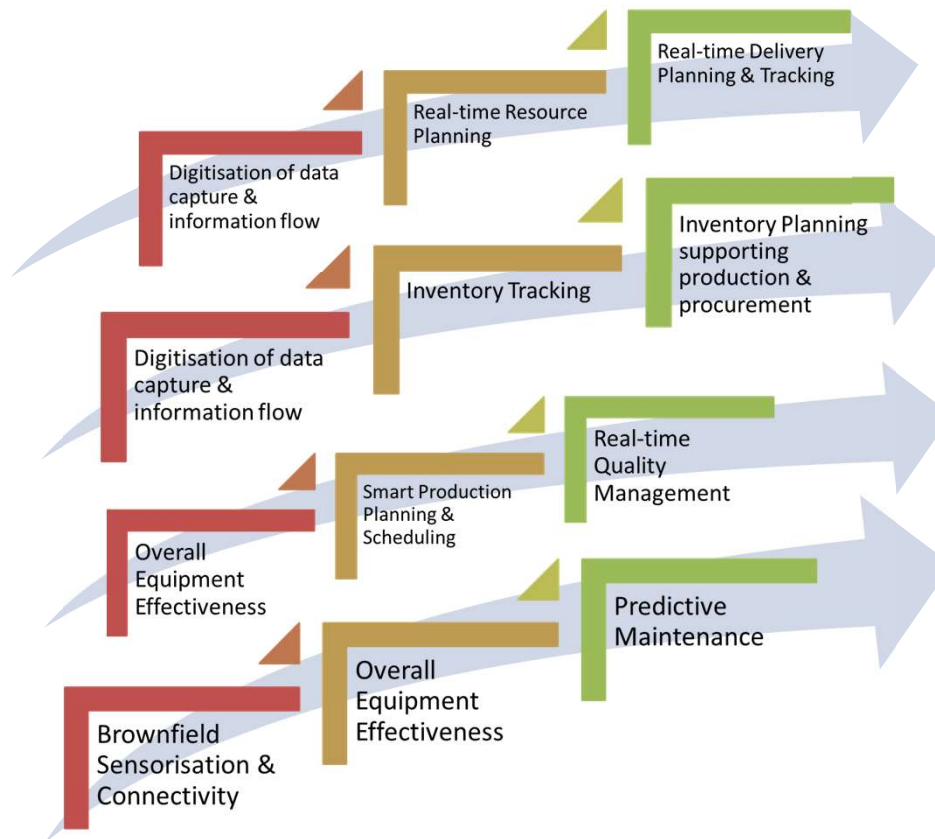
Digitisation of data capture & information flow

Real-time Resource Planning

Real-time Delivery Planning & Tracking

Digitisation of data capture & information flow

Inventory Tracking

Inventory Planning supporting production & procurement

Overall Equipment Effectiveness

Smart Production Planning & Scheduling

Real-time Quality Management

Brownfield Sensorisation & Connectivity

Overall Equipment Effectiveness

Predictive Maintenance